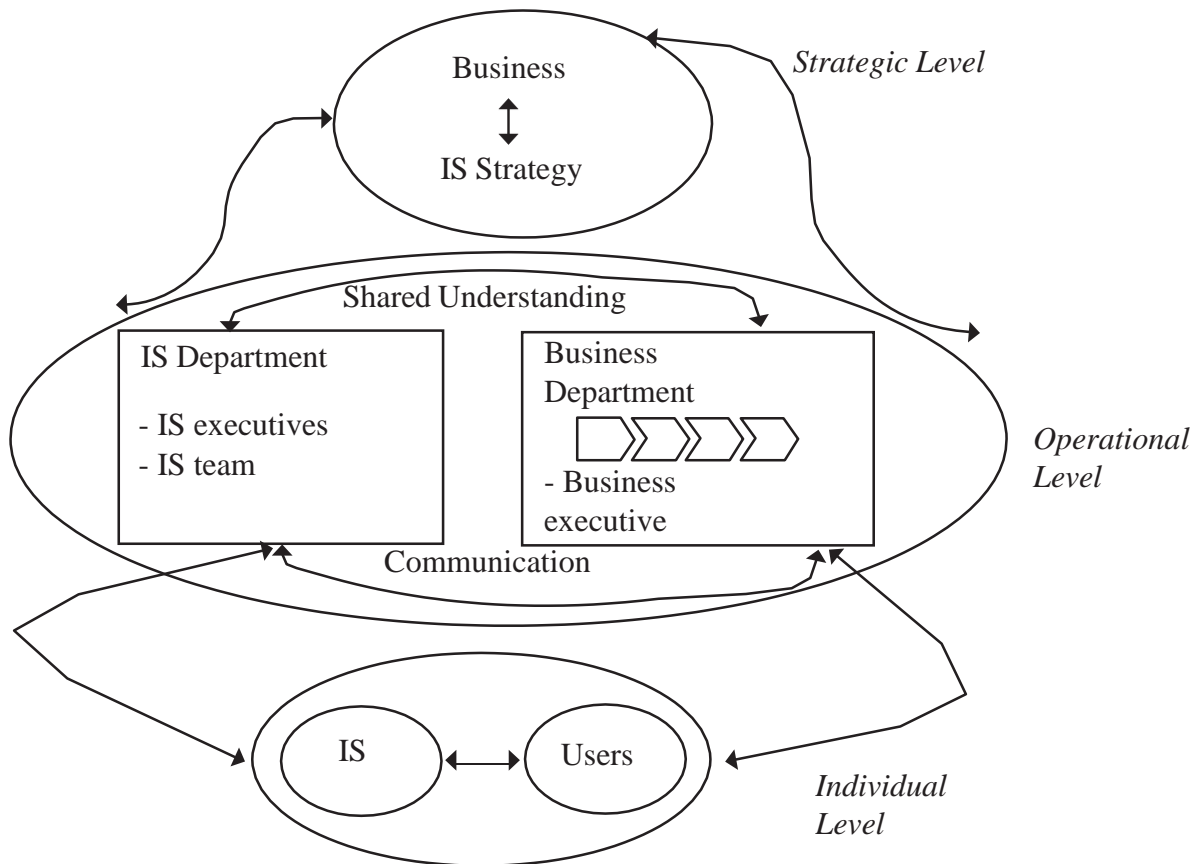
Business

IS Strategy

Strategic Level

Shared Understanding

IS Department

- IS executives
- IS team

Business Department

- Business executive

Operational Level

Communication

IS

Users

Individual Level